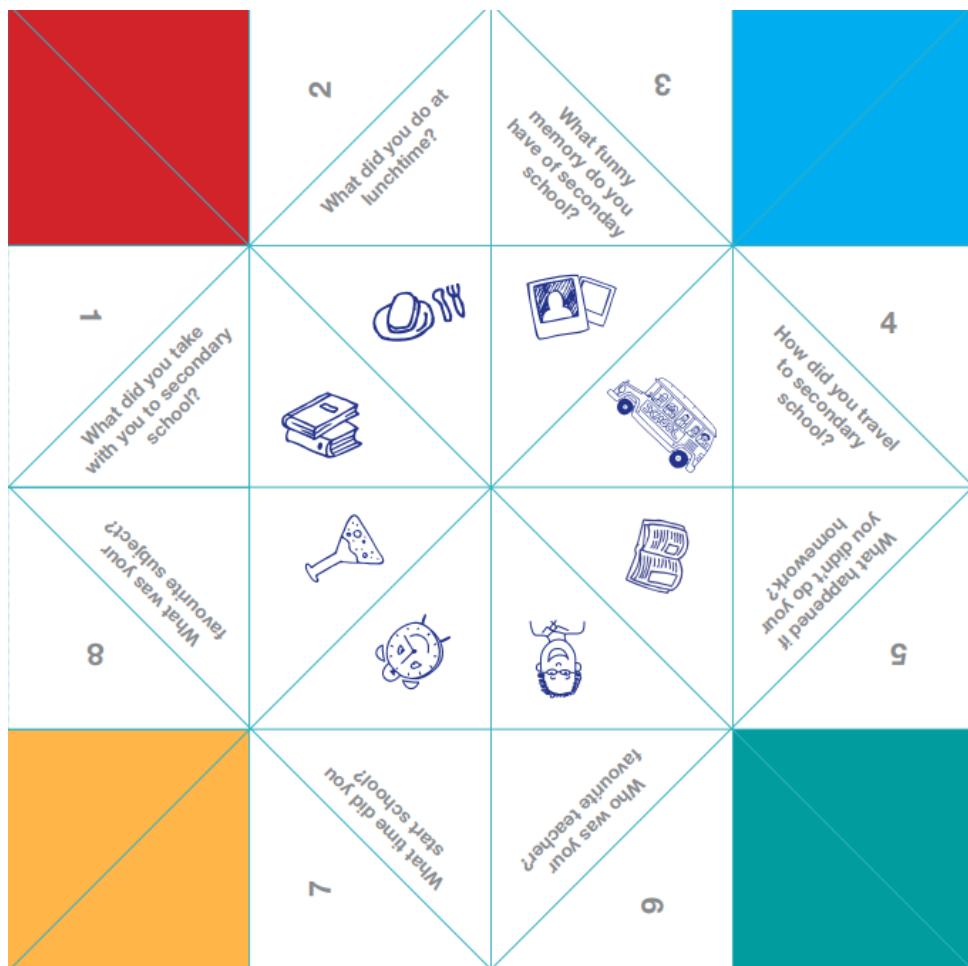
2

What did you do at lunchtime?

3

What funny memory do you have of seconday school?

1

What did you take with you to secondary school?

4

How did you travel to secondary school?

8

What was your favourite subject?

5

What happened if you didn't do your homework?

7

What time did you start school?

6

Who was your favourite teacher?